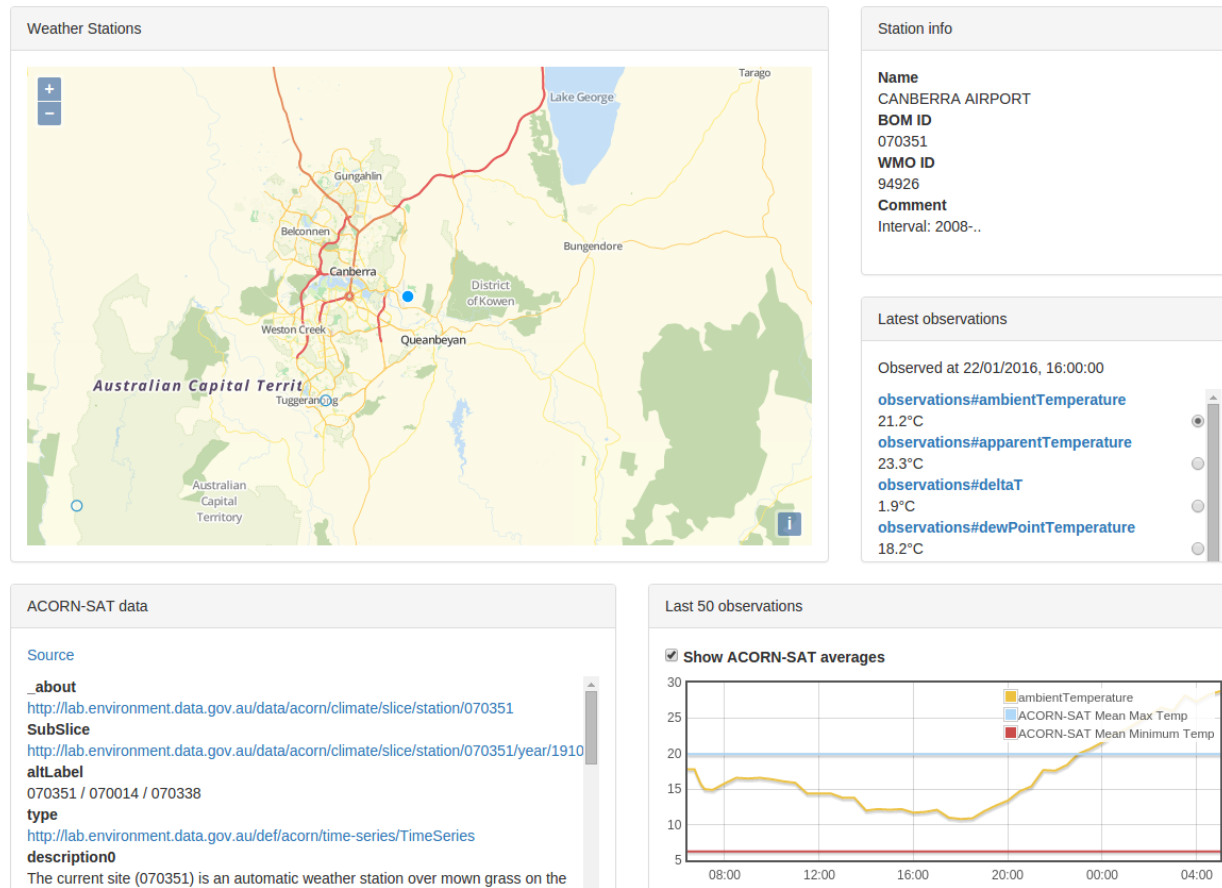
Weather Stations

+
−

Tarago
Lake George
Gungahlin
Belconnen
Bungendore
Canberra
District of Kowen
Weston Creek
Queanbeyan
Australian Capital Territ
Tuggeranong
Australian Capital Territory
i

Station info

**Name**
CANBERRA AIRPORT
**BOM ID**
070351
**WMO ID**
94926
**Comment**
Interval: 2008-..

Latest observations

Observed at 22/01/2016, 16:00:00

observations#ambientTemperature
21.2°C
observations#apparentTemperature
23.3°C
observations#deltaT
1.9°C
observations#dewPointTemperature
18.2°C

ACORN-SAT data

Source

**_about**
http://lab.environment.data.gov.au/data/acorn/climate/slice/station/070351
**SubSlice**
http://lab.environment.data.gov.au/data/acorn/climate/slice/station/070351/year/1910
**altLabel**
070351 / 070014 / 070338
**type**
http://lab.environment.data.gov.au/def/acorn/time-series/TimeSeries
**description0**
The current site (070351) is an automatic weather station over mown grass on the

Last 50 observations

Show ACORN-SAT averages

ambientTemperature
ACORN-SAT Mean Max Temp
ACORN-SAT Mean Minimum Temp

30
25
20
15
10
5
08:00
12:00
16:00
20:00
00:00
04:00